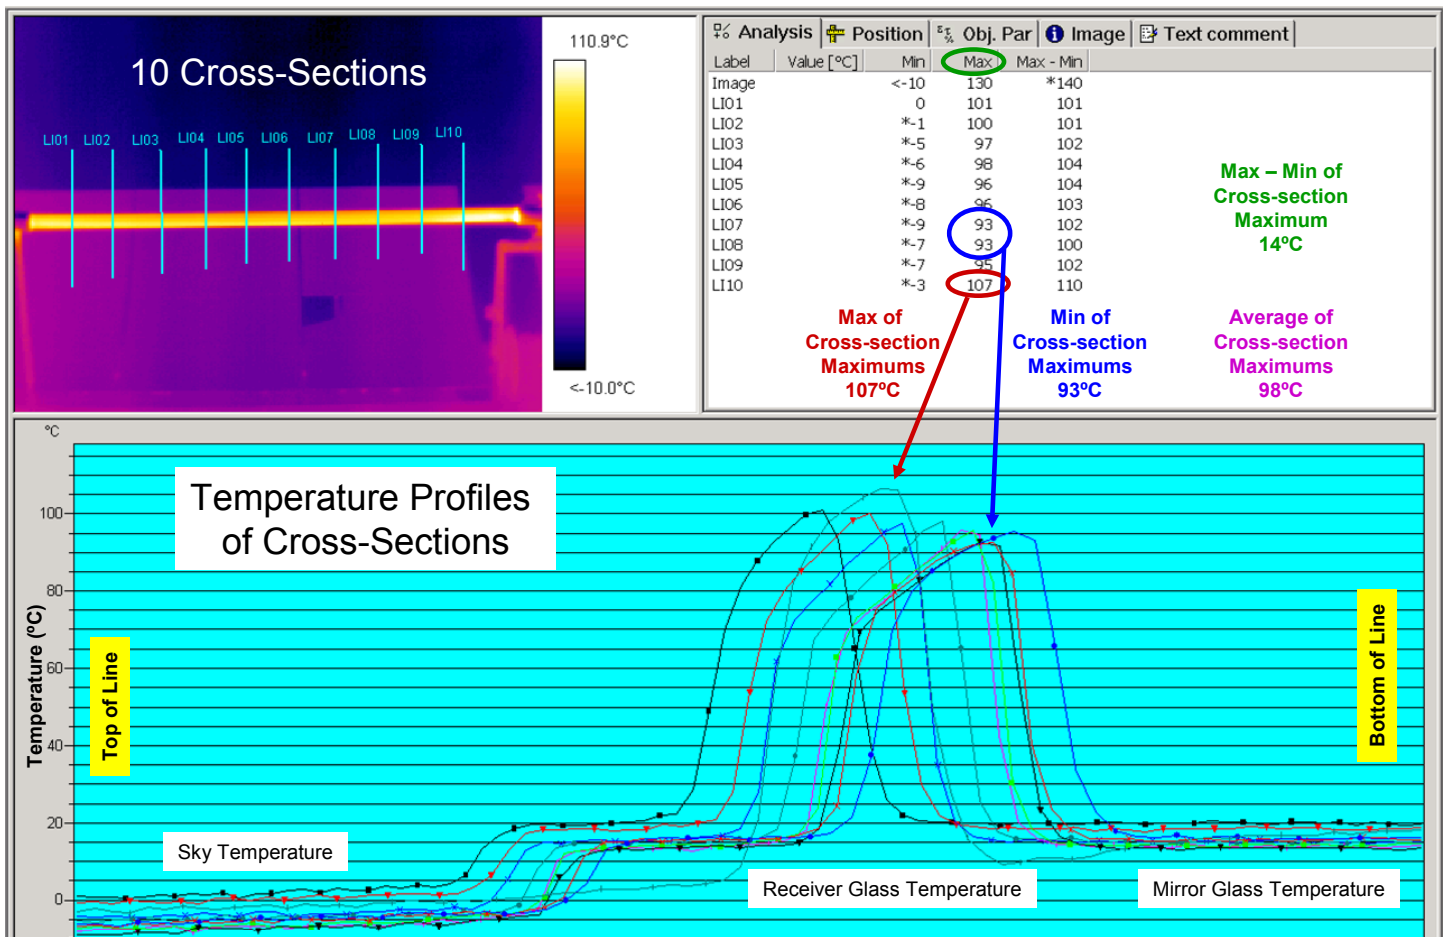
10 Cross-Sections

LI01 LI02 LI03 LI04 LI05 LI06 LI07 LI08 LI09 LI10

110.9°C

<-10.0°C

Analysis | Position | Obj. Par | Image | Text comment

| Label | Value [°C] | Min | Max | Max - Min |
|---|---|---|---|---|
| Image | | <-10 | 130 | *140 |
| LI01 | | 0 | 101 | 101 |
| LI02 | | *-1 | 100 | 101 |
| LI03 | | *-5 | 97 | 102 |
| LI04 | | *-6 | 98 | 104 |
| LI05 | | *-9 | 96 | 104 |
| LI06 | | *-8 | 96 | 103 |
| LI07 | | *-9 | 93 | 102 |
| LI08 | | *-7 | 93 | 100 |
| LI09 | | *-7 | 95 | 102 |
| LI10 | | *-3 | 107 | 110 |

Max – Min of Cross-section Maximum 14°C

Max of Cross-section Maximums 107°C

Min of Cross-section Maximums 93°C

Average of Cross-section Maximums 98°C

°C

Temperature Profiles of Cross-Sections

100
80
60
40
20
0

Temperature (°C)

Top of Line

Bottom of Line

Sky Temperature

Receiver Glass Temperature

Mirror Glass Temperature